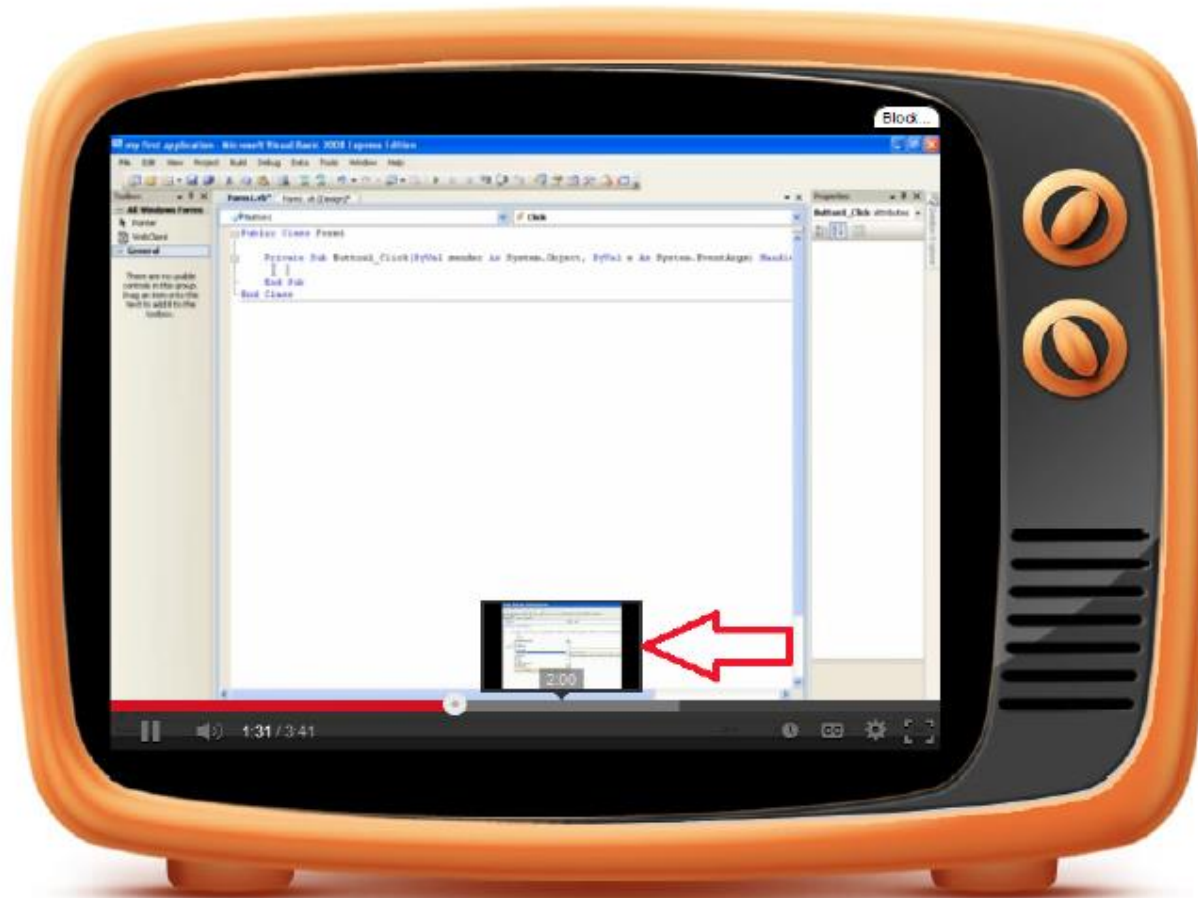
Block...

my first application - Microsoft Visual Basic 2008 Express Edition

File Edit View Project Build Debug Data Tools Window Help

Toolbox

All Windows Forms

Pointer

WebClient

General

There are no usable controls in this group. Drag an item onto this text to add it to the toolbox.

Form1.vb* Form1.vb [Design]*

Button1

Click

Public Class Form1

Private Sub Button1_Click(ByVal sender As System.Object, ByVal e As System.EventArgs) Handle

End Sub

End Class

Properties

Button1_Click Attributes

2:00

1:31 / 3:41